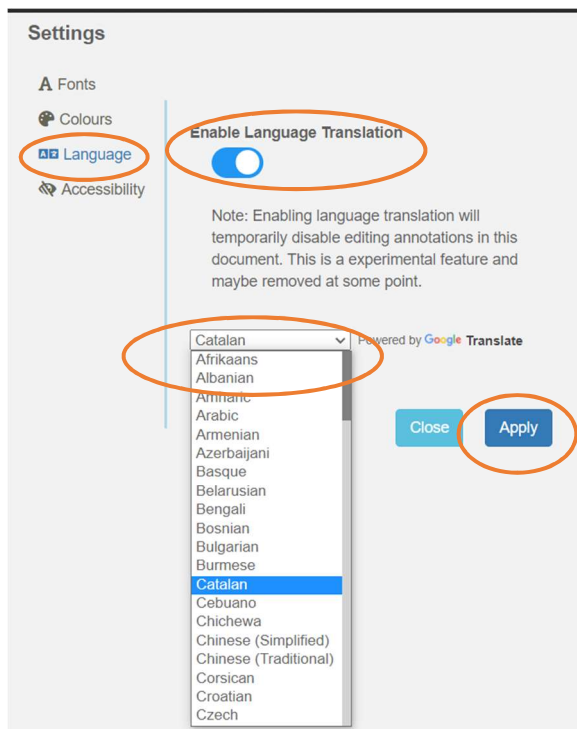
Settings

Fonts
Colours
Language
Accessibility

Enable Language Translation

Note: Enabling language translation will temporarily disable editing annotations in this document. This is a experimental feature and maybe removed at some point.

Catalan

Powered by Google Translate

Afrikaans
Albanian
Amharic
Arabic
Armenian
Azerbaijani
Basque
Belarusian
Bengali
Bosnian
Bulgarian
Burmese
Catalan
Cebuano
Chichewa
Chinese (Simplified)
Chinese (Traditional)
Corsican
Croatian
Czech

Close
Apply